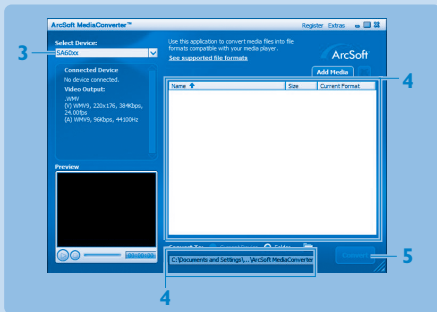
ArcSoft MediaConverter™

Register Extras

3

Select Device:

SA60xx

Connected Device

No device connected.

Video Output:

.WMV

[V] WMV9, 220x176, 384Kbps, 24.00fps

[A] WMA9, 96Kbps, 44100Hz

Preview

Use this application to convert media files into file formats compatible with your media player.

See supported file formats

ArcSoft

Add Media

4

| Name | Size | Current Format |
|---|---|---|

C:\Documents and Settings\...\ArcSoft MediaConverter

5

4